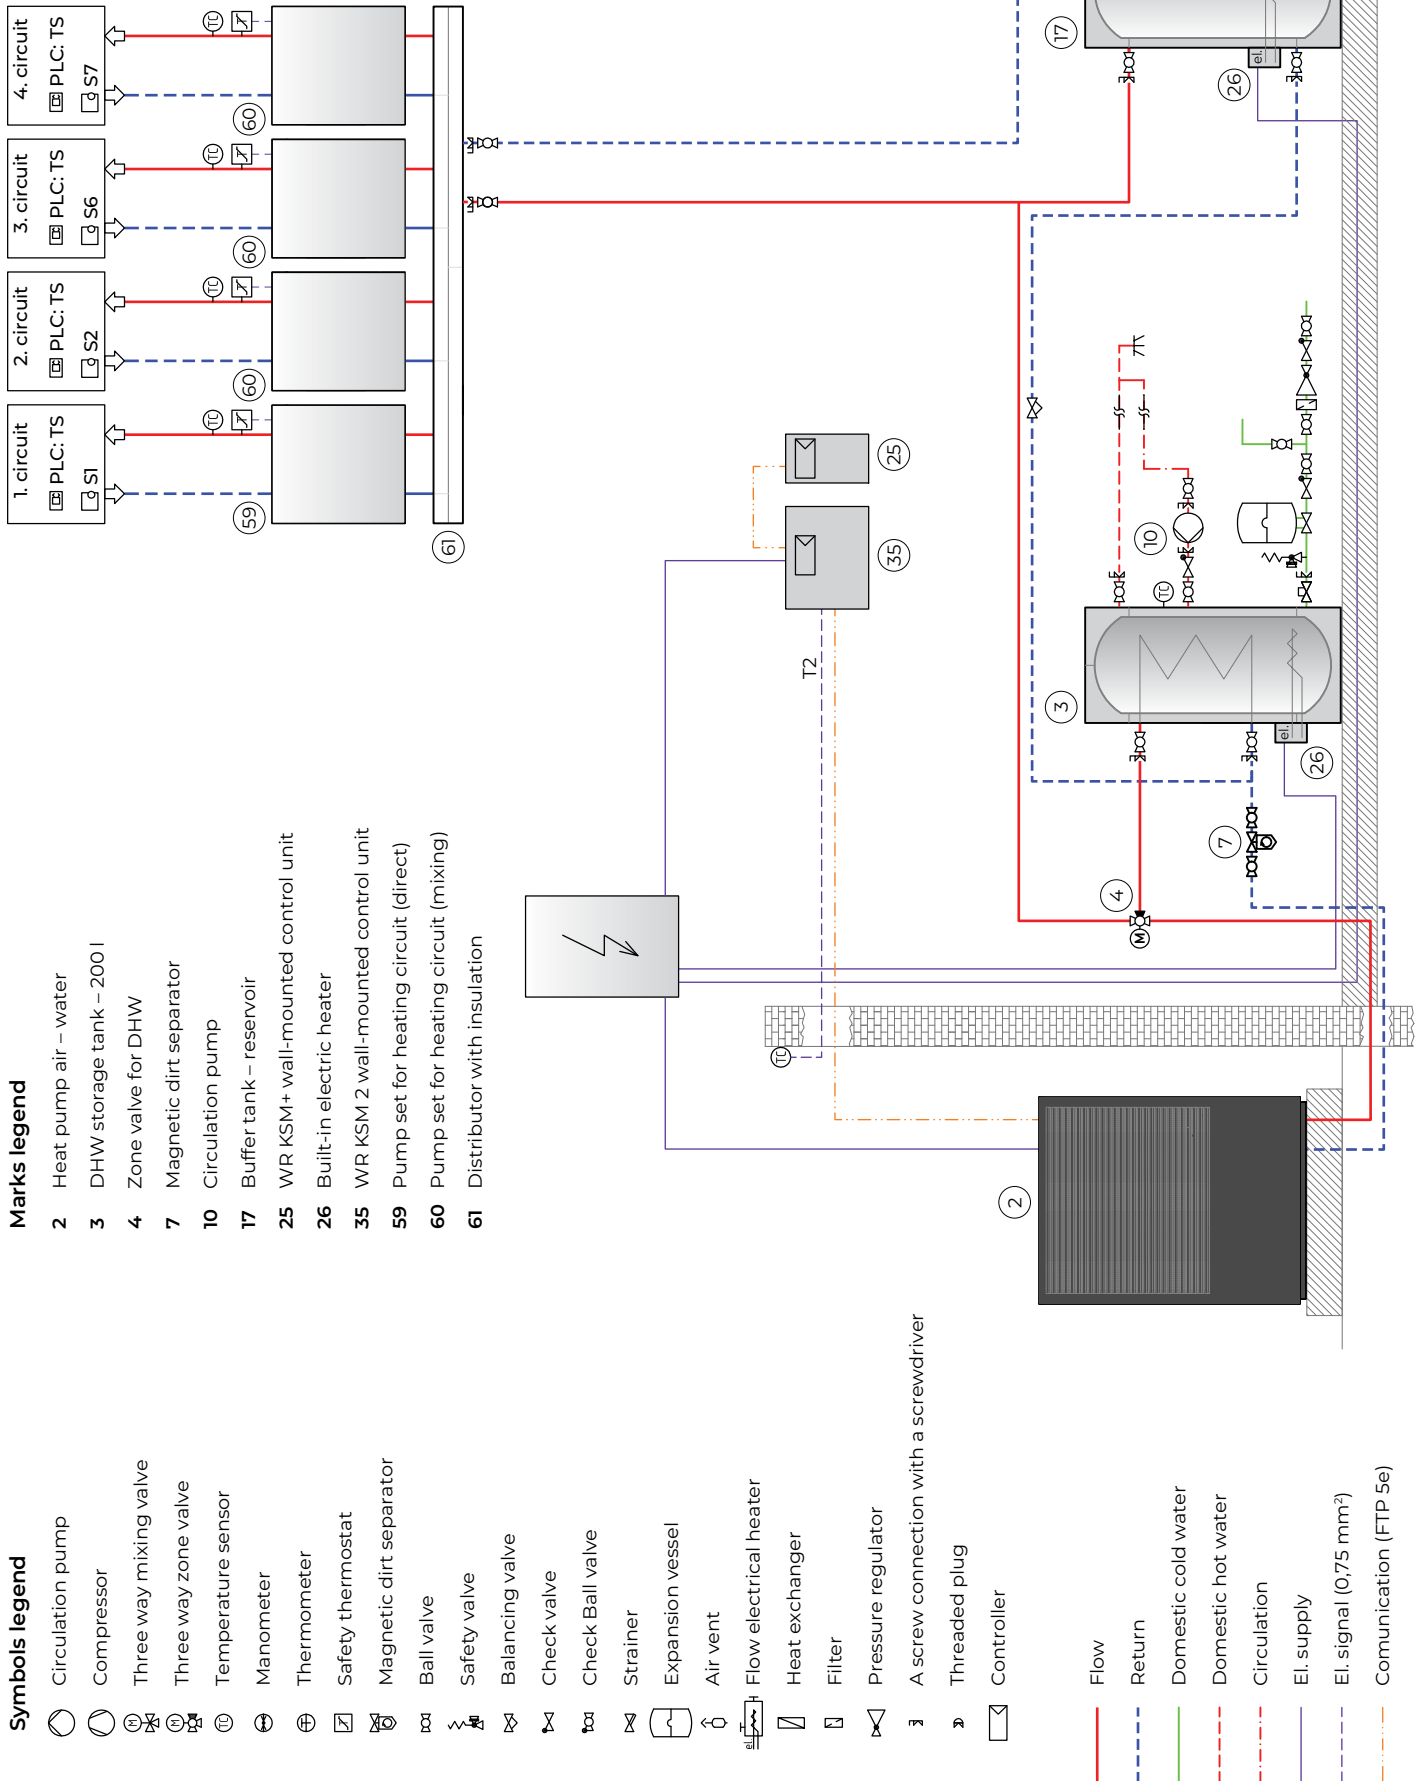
Symbols legend
Circulation pump
Compressor
Three way mixing valve
Three way zone valve
Temperature sensor
Manometer
Thermometer
Safety thermostat
Magnetic dirt separator
Ball valve
Safety valve
Balancing valve
Check valve
Check Ball valve
Strainer
Expansion vessel
Air vent
Flow electrical heater
Heat exchanger
Filter
Pressure regulator
A screw connection with a screwdriver
Threaded plug
Controller

Flow
Return
Domestic cold water
Domestic hot water
Circulation
El. supply
El. signal (0,75 mm²)
Comunication (FTP 5e)

Marks legend
2 Heat pump air – water
3 DHW storage tank – 200 l
4 Zone valve for DHW
7 Magnetic dirt separator
10 Circulation pump
17 Buffer tank – reservoir
25 WR KSM+ wall-mounted control unit
26 Built-in electric heater
35 WR KSM 2 wall-mounted control unit
59 Pump set for heating circuit (direct)
60 Pump set for heating circuit (mixing)
61 Distributor with insulation

1. circuit PLC: TS S1
2. circuit PLC: TS S2
3. circuit PLC: TS S6
4. circuit PLC: TS S7
59 60 60 60 61
TC
T2
25 35 10 3 26 el. 7 4 M 17 26 el. 2